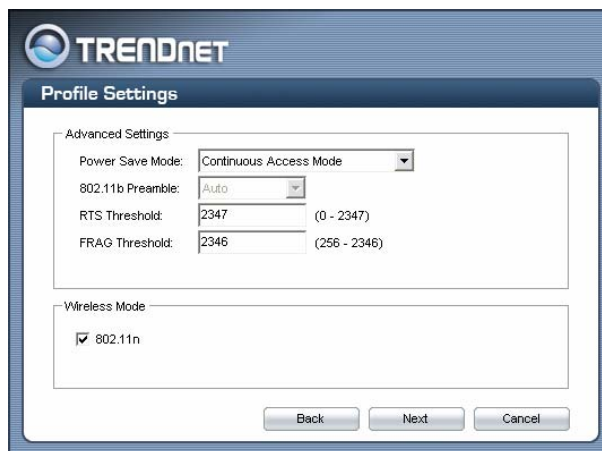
TRENDnET

Profile Settings

Advanced Settings

Power Save Mode: Continuous Access Mode

802.11b Preamble: Auto

RTS Threshold: 2347 (0 - 2347)

FRAG Threshold: 2346 (256 - 2346)

Wireless Mode

802.11n

Back Next Cancel